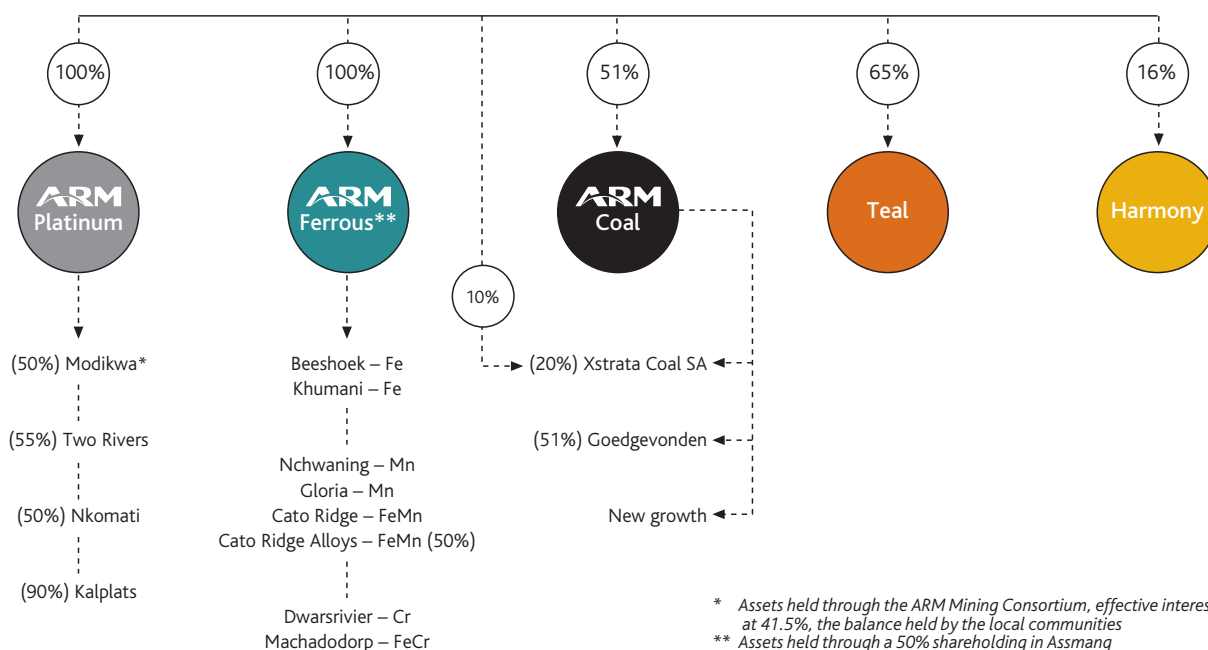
100%

ARM Platinum

(50%) Modikwa*

(55%) Two Rivers

(50%) Nkomati

(90%) Kalplats

100%

ARM Ferrous**

Beeshoek – Fe
Khumani – Fe

Nchwaning – Mn
Gloria – Mn
Cato Ridge – FeMn
Cato Ridge Alloys – FeMn (50%)

Dwarsrivier – Cr
Machadodorp – FeCr

10%

51%

ARM Coal

(20%) Xstrata Coal SA

(51%) Goedgevonden

New growth

65%

Teal

16%

Harmony

* Assets held through the ARM Mining Consortium, effective interes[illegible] at 41.5%, the balance held by the local communities
** Assets held through a 50% shareholding in Assmang